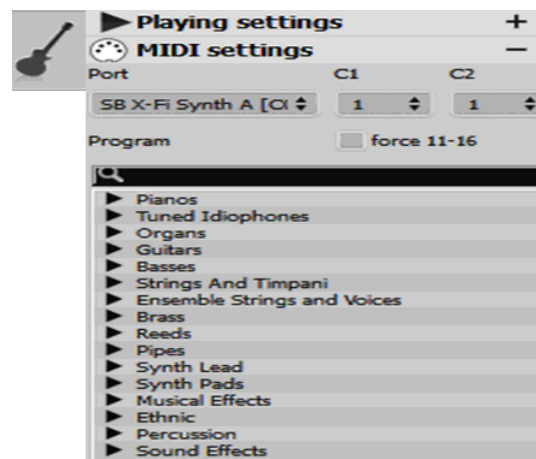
Playing settings +
MIDI settings −
Port C1 C2
SB X-Fi Synth A [O 1 1
Program force 11-16

Pianos
Tuned Idiophones
Organs
Guitars
Basses
Strings And Timpani
Ensemble Strings and Voices
Brass
Reeds
Pipes
Synth Lead
Synth Pads
Musical Effects
Ethnic
Percussion
Sound Effects